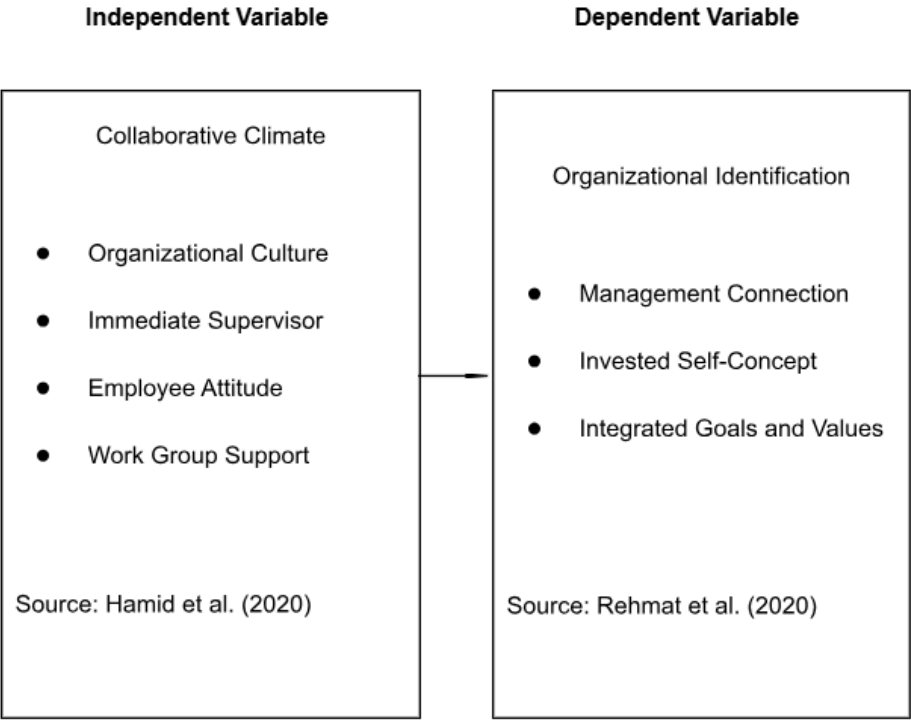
Independent Variable

Collaborative Climate

- Organizational Culture
- Immediate Supervisor
- Employee Attitude
- Work Group Support

Source: Hamid et al. (2020)

Dependent Variable

Organizational Identification

- Management Connection
- Invested Self-Concept
- Integrated Goals and Values

Source: Rehmat et al. (2020)